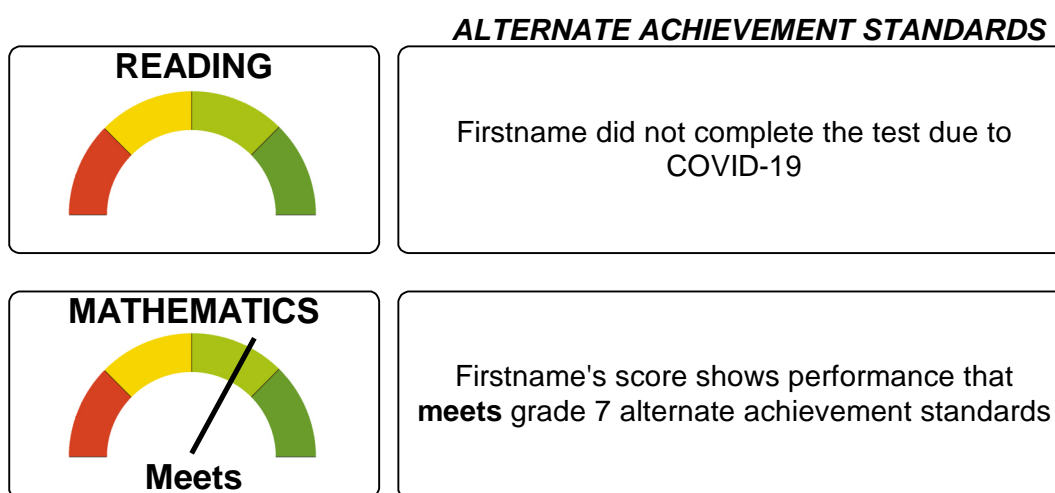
ALTERNATE ACHIEVEMENT STANDARDS

READING

Firstname did not complete the test due to COVID-19

MATHEMATICS

Meets

Firstname's score shows performance that **meets** grade 7 alternate achievement standards